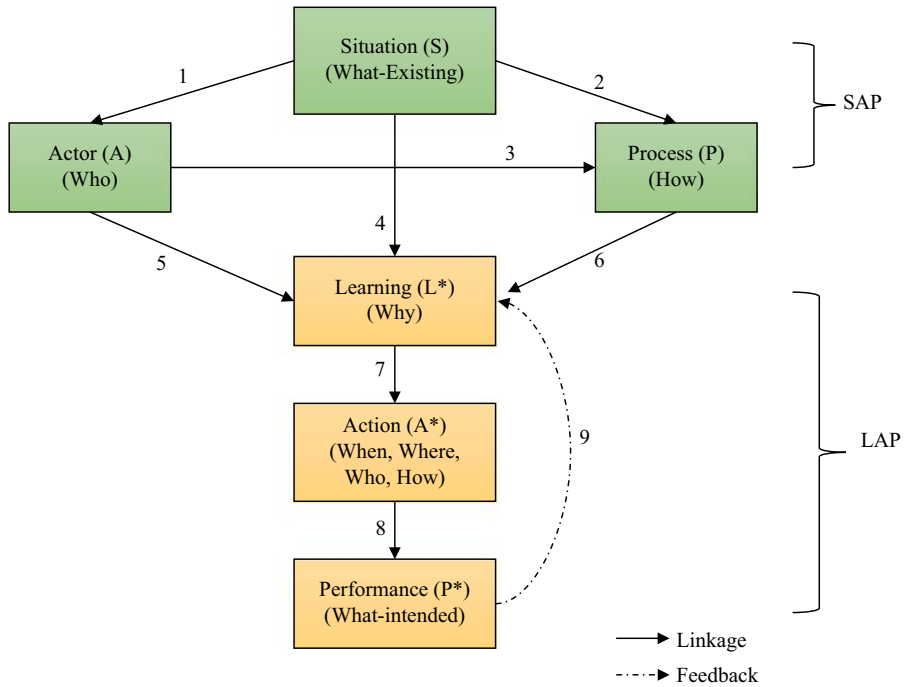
Situation (S)
(What-Existing)

1

2

SAP

Actor (A)
(Who)

3

Process (P)
(How)

4

5

6

Learning (L*)
(Why)

7

LAP

Action (A*)
(When, Where,
Who, How)

9

8

Performance (P*)
(What-intended)

Linkage

Feedback